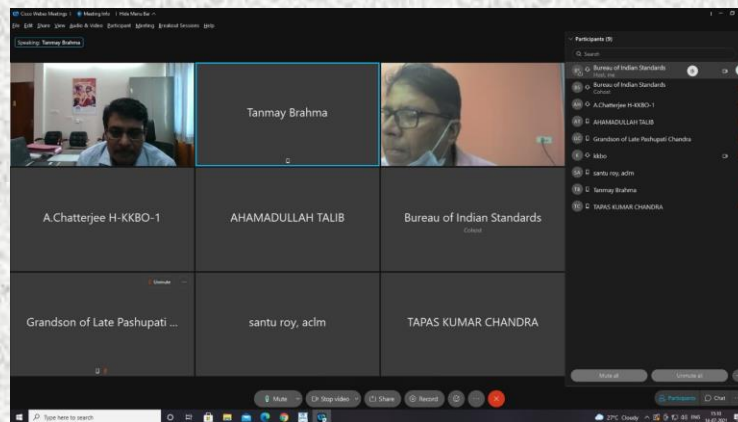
Cisco Webex Meetings | Meeting Info | Hide Menu Bar

File Edit Share View Audio & Video Participant Meeting Breakout Sessions Help

Speaking: Tanmay Brahma

Tanmay Brahma

A.Chatterjee H-KKBO-1

AHAMADULLAH TALIB

Bureau of Indian Standards
Cohost

Unmute

Grandson of Late Pashupati ...

santu roy, aclm

TAPAS KUMAR CHANDRA

Participants (9)

Search

Bureau of Indian Standards
Host, me

Bureau of Indian Standards
Cohost

A.Chatterjee H-KKBO-1

AHAMADULLAH TALIB

Grandson of Late Pashupati Chandra

kkbo

santu roy, aclm

Tanmay Brahma

TAPAS KUMAR CHANDRA

Mute all

Unmute all

Mute

Stop video

Share

Record

Participants

Chat

Type here to search

27°C Cloudy